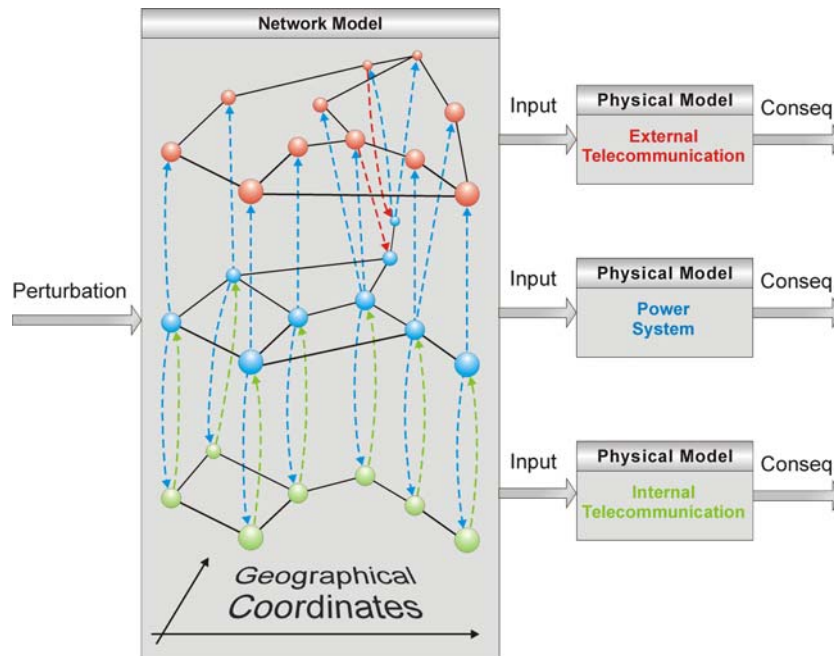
Network Model

Perturbation

Geographical Coordinates

Input

Physical Model

External Telecommunication

Conseq

Input

Physical Model

Power System

Conseq

Input

Physical Model

Internal Telecommunication

Conseq